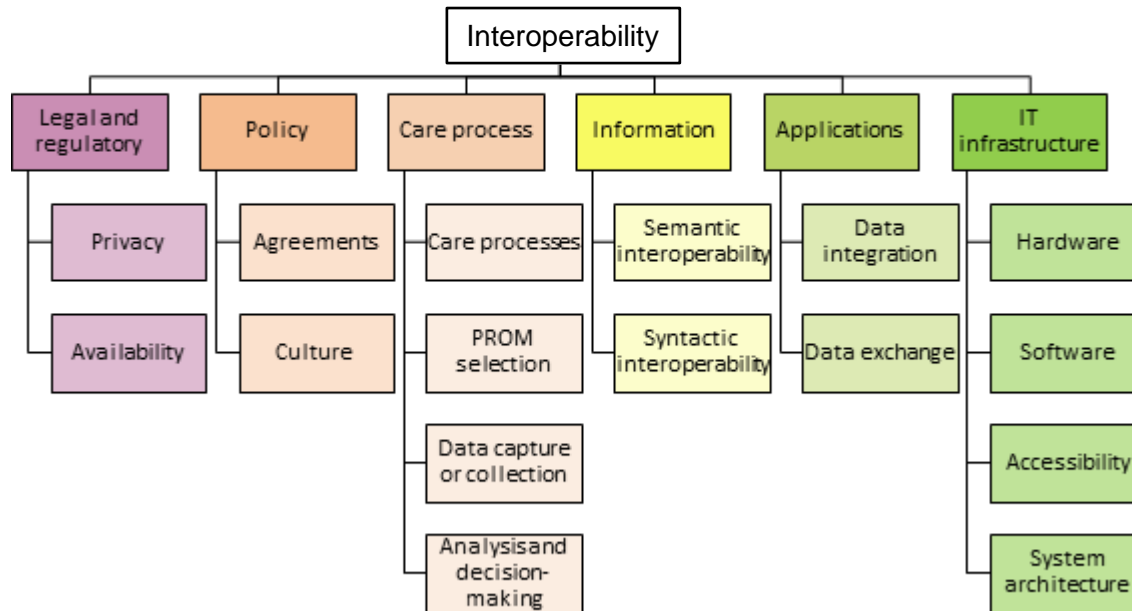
Interoperability

Legal and regulatory

Privacy

Availability

Policy

Agreements

Culture

Care process

Care processes

PROM selection

Data capture or collection

Analysisand decision-making

Information

Semantic interoperability

Syntactic interoperability

Applications

Data integration

Data exchange

IT infrastructure

Hardware

Software

Accessibility

System architecture